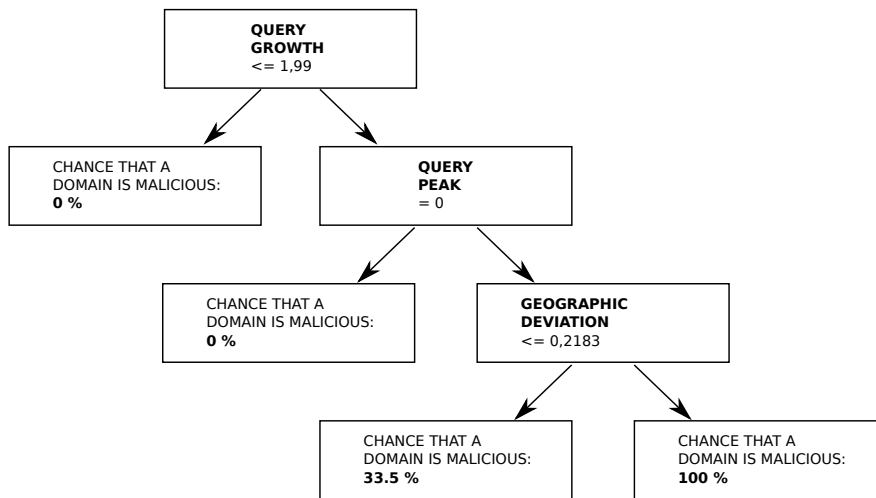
QUERY GROWTH
<= 1,99

CHANCE THAT A DOMAIN IS MALICIOUS:
0 %

QUERY PEAK
= 0

CHANCE THAT A DOMAIN IS MALICIOUS:
0 %

GEOGRAPHIC DEVIATION
<= 0,2183

CHANCE THAT A DOMAIN IS MALICIOUS:
33.5 %

CHANCE THAT A DOMAIN IS MALICIOUS:
100 %